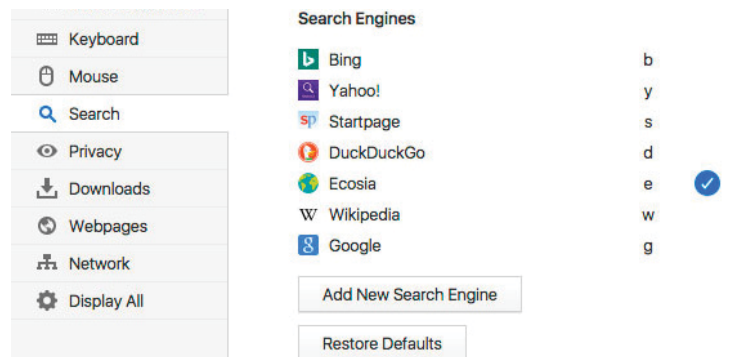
Keyboard
Mouse
Search
Privacy
Downloads
Webpages
Network
Display All

Search Engines

| | |
|---|---|
| Bing | b |
| Yahoo! | y |
| Startpage | s |
| DuckDuckGo | d |
| Ecosia | e |
| Wikipedia | w |
| Google | g |

Add New Search Engine

Restore Defaults